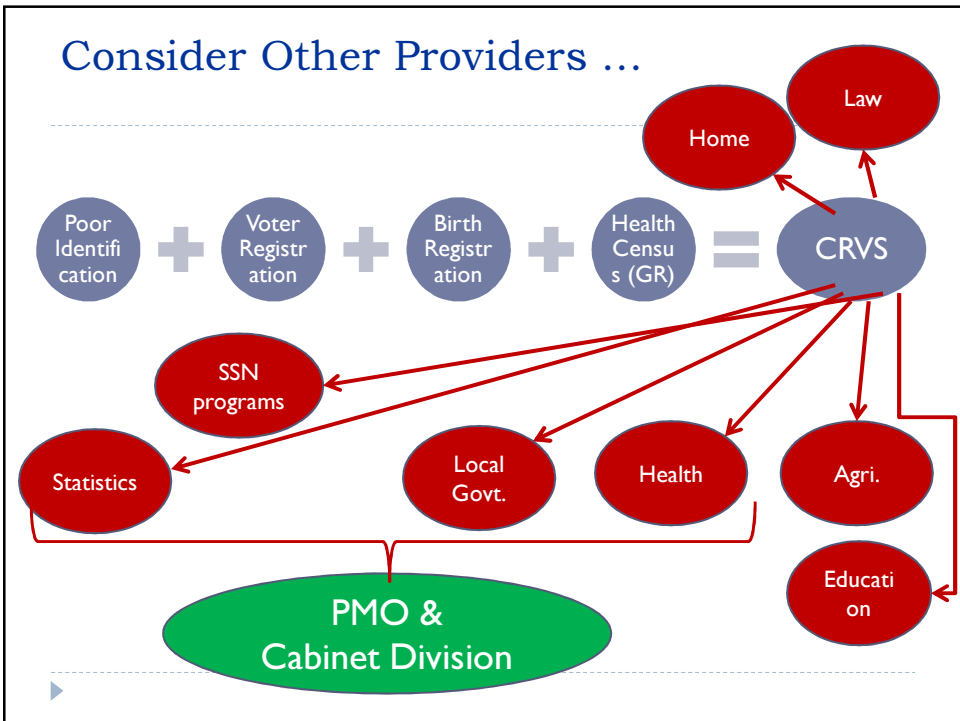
Consider Other Providers …

Law

Home

Poor Identifi cation

Voter Registr ation

Birth Registr ation

Health Censu s (GR)

CRVS

SSN programs

Statistics

Local Govt.

Health

Agri.

Educati on

PMO & Cabinet Division